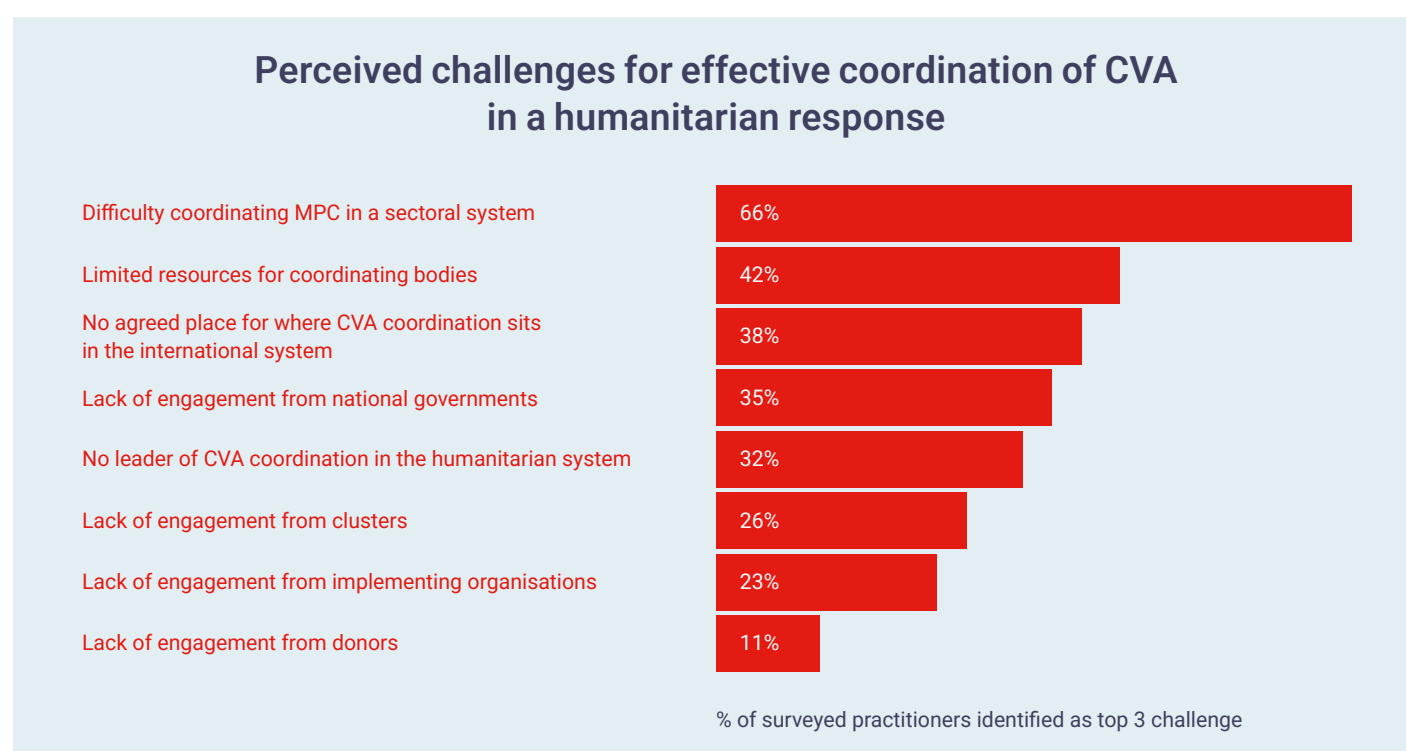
Perceived challenges for effective coordination of CVA in a humanitarian response

| | |
|---|---|
| Difficulty coordinating MPC in a sectoral system | 66% |
| Limited resources for coordinating bodies | 42% |
| No agreed place for where CVA coordination sits in the international system | 38% |
| Lack of engagement from national governments | 35% |
| No leader of CVA coordination in the humanitarian system | 32% |
| Lack of engagement from clusters | 26% |
| Lack of engagement from implementing organisations | 23% |
| Lack of engagement from donors | 11% |

% of surveyed practitioners identified as top 3 challenge